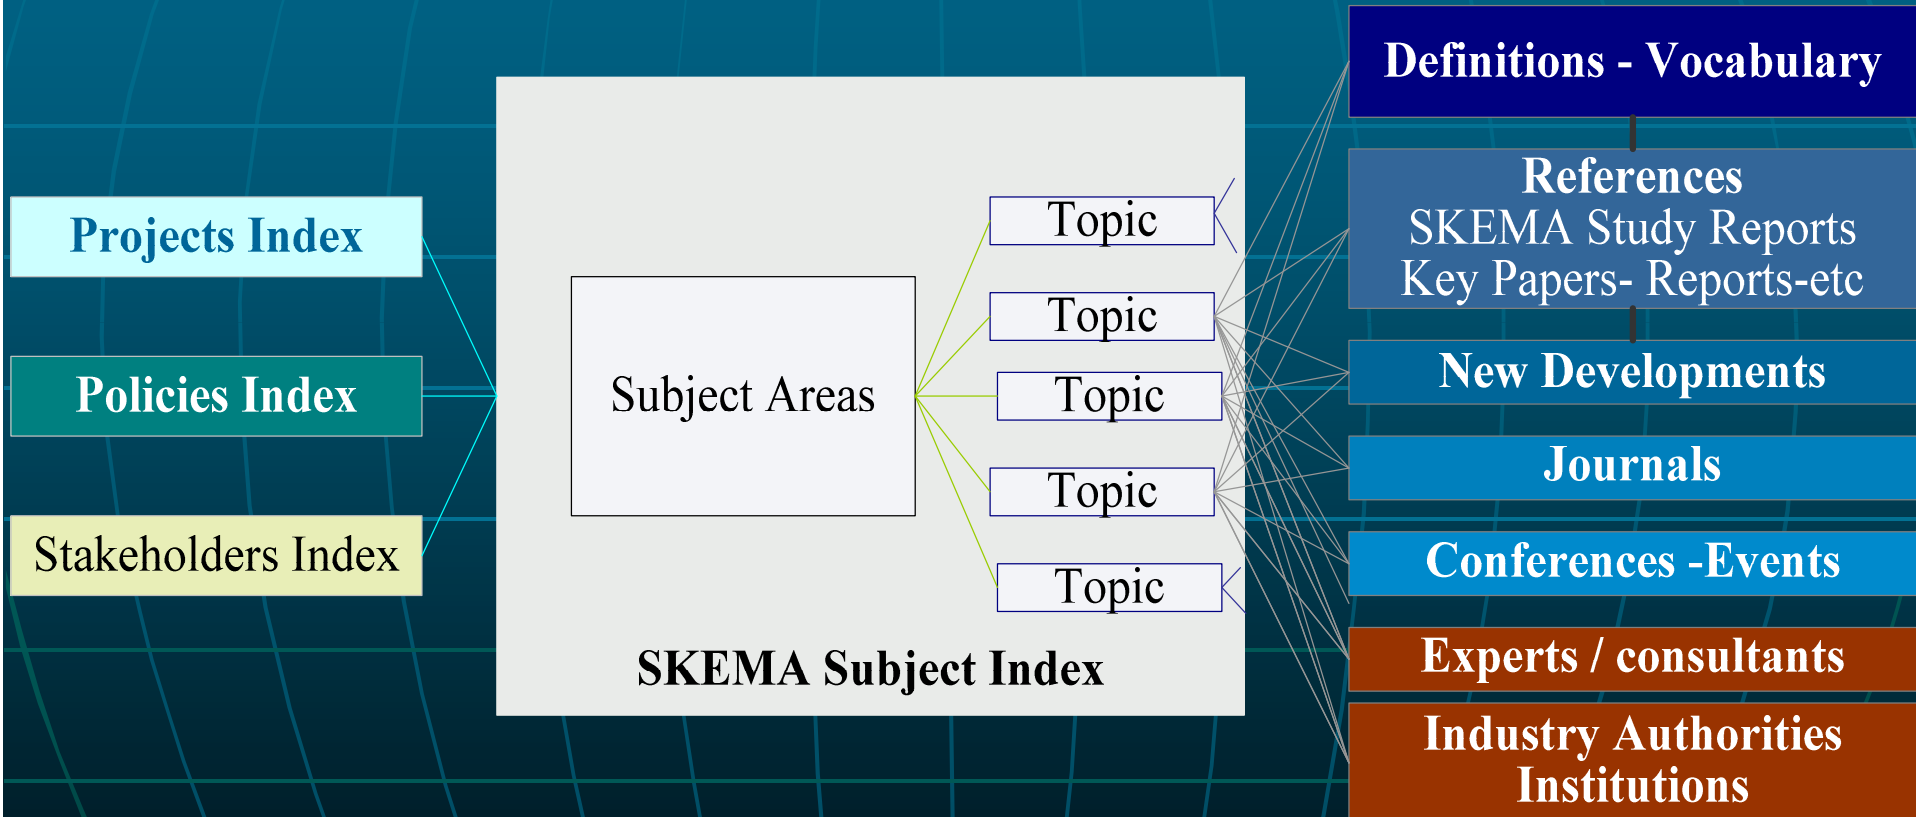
Projects Index

Policies Index

Stakeholders Index

Subject Areas

Topic

Topic

Topic

Topic

Topic

SKEMA Subject Index

Definitions - Vocabulary

References
SKEMA Study Reports
Key Papers- Reports-etc

New Developments

Journals

Conferences -Events

Experts / consultants

Industry Authorities
Institutions